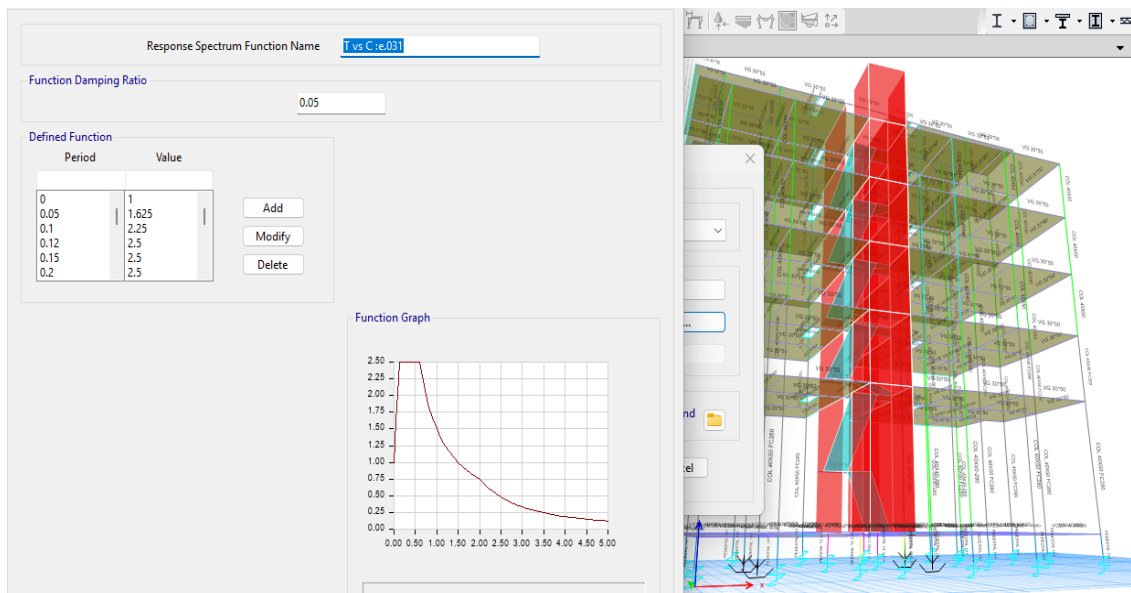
Response Spectrum Function Name T vs C :e.031

Function Damping Ratio

0.05

Defined Function

| Period | Value |
|---|---|
| 0 | 1 |
| 0.05 | 1.625 |
| 0.1 | 2.25 |
| 0.12 | 2.5 |
| 0.15 | 2.5 |
| 0.2 | 2.5 |

Add

Modify

Delete

Function Graph

2.50
2.25
2.00
1.75
1.50
1.25
1.00
0.75
0.50
0.25
0.00

0.00 0.50 1.00 1.50 2.00 2.50 3.00 3.50 4.00 4.50 5.00

nd

cel